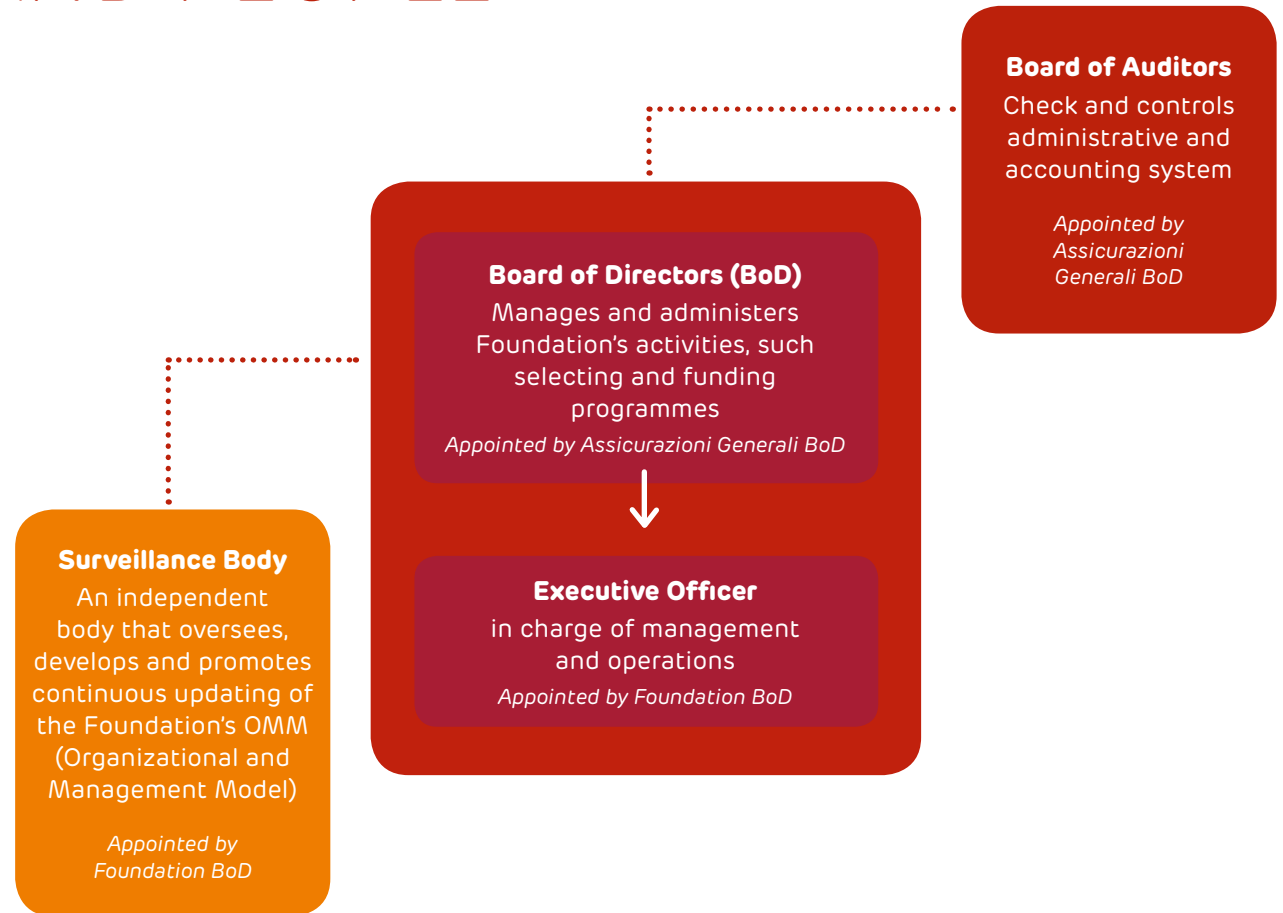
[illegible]

**Board of Auditors**
Check and controls administrative and accounting system

*Appointed by Assicurazioni Generali BoD*

**Board of Directors (BoD)**
Manages and administers Foundation's activities, such selecting and funding programmes

*Appointed by Assicurazioni Generali BoD*

**Executive Officer**
in charge of management and operations

*Appointed by Foundation BoD*

**Surveillance Body**
An independent body that oversees, develops and promotes continuous updating of the Foundation's OMM (Organizational and Management Model)

*Appointed by Foundation BoD*